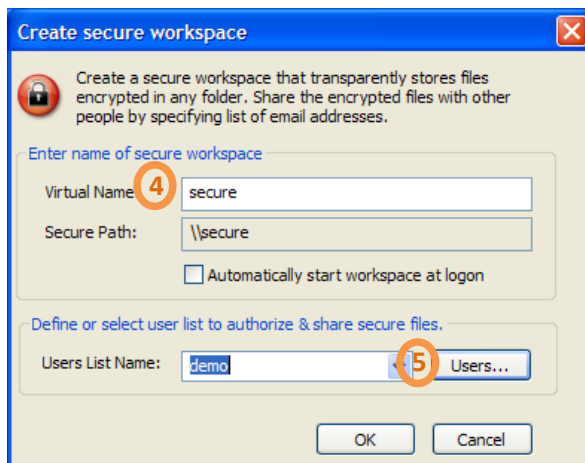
Create secure workspace

Create a secure workspace that transparently stores files encrypted in any folder. Share the encrypted files with other people by specifying list of email addresses.

Enter name of secure workspace

Virtual Name 4 secure

Secure Path: \\secure

Automatically start workspace at logon

Define or select user list to authorize & share secure files.

Users List Name: demo 5 Users...

OK Cancel